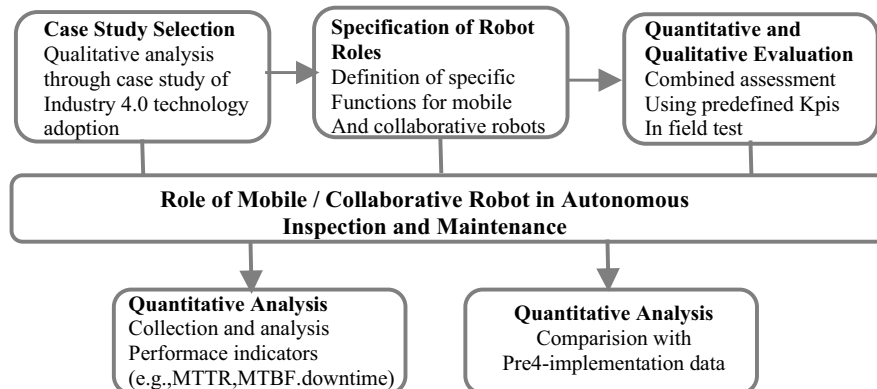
**Case Study Selection**
Qualitative analysis through case study of Industry 4.0 technology adoption

**Specification of Robot Roles**
Definition of specific Functions for mobile And collaborative robots

**Quantitative and Qualitative Evaluation**
Combined assessment Using predefined Kpis In field test

**Role of Mobile / Collaborative Robot in Autonomous Inspection and Maintenance**

**Quantitative Analysis**
Collection and analysis Performace indicators (e.g.,MTTR,MTBF.downtime)

**Quantitative Analysis**
Comparision with Pre4-implementation data